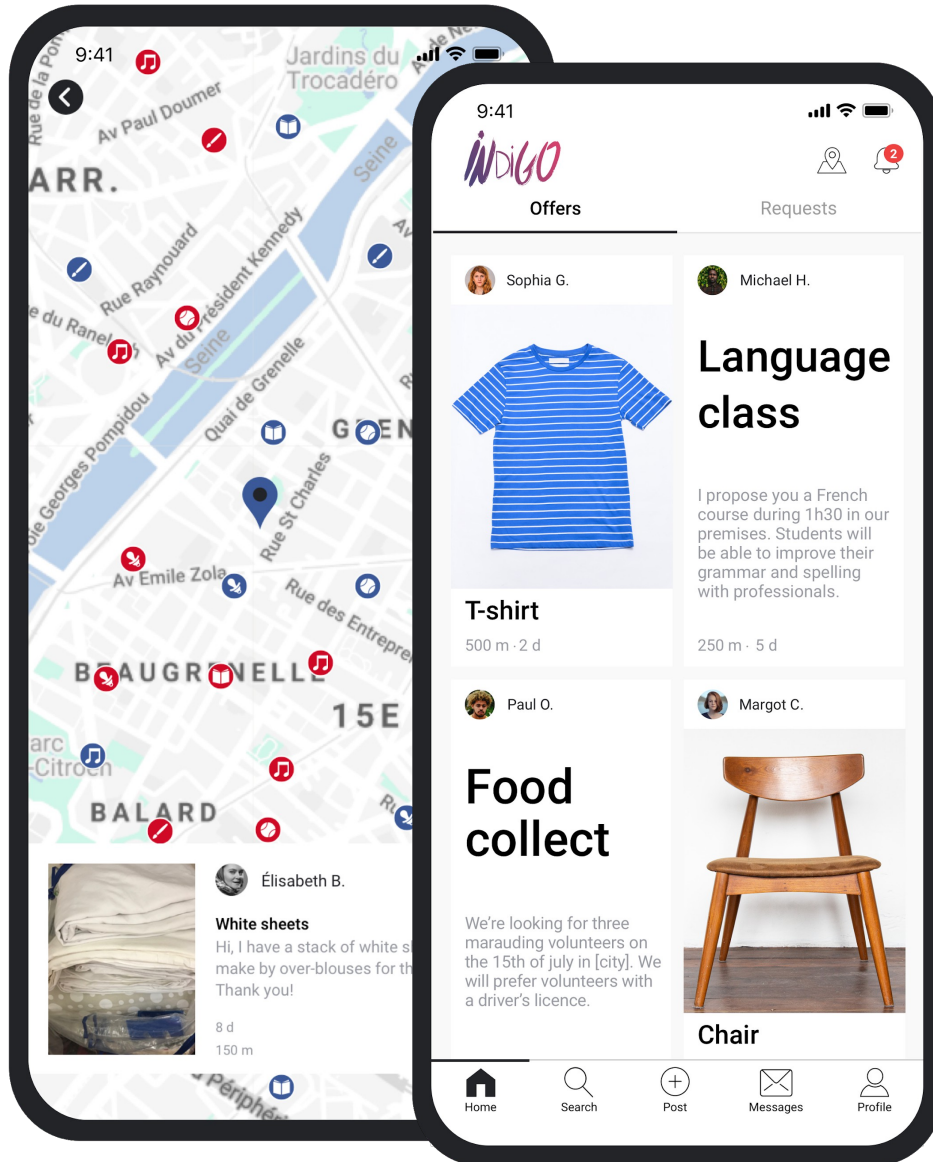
9:41

Jardins du Trocadéro

Rue de

Av Paul Doumer

ARR.

Seine

Av

Rue Raynouard

Av du Président Kennedy

du Ranel

Seine

Quai de Grenelle

oie Georges Pompidou

GREN

Rue St Charles

Av Emile Zola

Rue des Entrepre

BEAUGRENELLE

15E

arc Citroën

BALARD

Élisabeth B.

White sheets

Hi, I have a stack of white s make by over-blouses for th Thank you!

8 d

150 m

Périphé

9:41

INDIGO

2

Offers

Requests

Sophia G.

T-shirt

500 m · 2 d

Michael H.

Language class

I propose you a French course during 1h30 in our premises. Students will be able to improve their grammar and spelling with professionals.

250 m · 5 d

Paul O.

Food collect

We're looking for three marauding volunteers on the 15th of july in [city]. We will prefer volunteers with a driver's licence.

Margot C.

Chair

Home

Search

Post

Messages

Profile